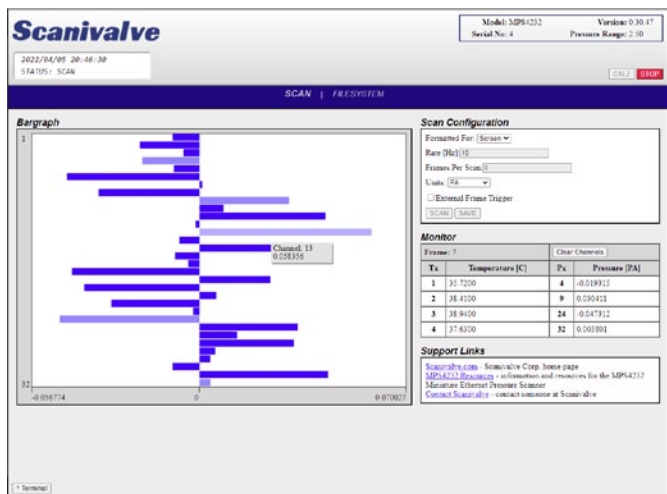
Scanivalve

Model: MPS4232
Serial No: 4
Version: 0.30.47
Pressure Range: 2.50

2022/04/05 20:46:30
STATUS: SCAN

CALZ STOP

SCAN | FILESYSTEM

Bargraph

1

Channel: 13
0.058356

32

-0.056774 0 0.070027

Scan Configuration

Formatted For: Screen
Rate [Hz] 10
Frames Per Scan 0
Units: PA
External Frame Trigger
SCAN SAVE

Monitor

Frame: 7 Clear Channels

| Tx | Temperature [C] | Px | Pressure [PA] |
|---|---|---|---|
| 1 | 35.7200 | 4 | -0.019315 |
| 2 | 38.4100 | 9 | 0.030421 |
| 3 | 38.9400 | 24 | -0.047312 |
| 4 | 37.6300 | 32 | 0.003801 |

Support Links

Scanivalve.com - Scanivalve Corp. home page
MPS4232 Resources - information and resources for the MPS4232 Miniature Ethernet Pressure Scanner
Contact Scanivalve - contact someone at Scanivalve

^ Terminal